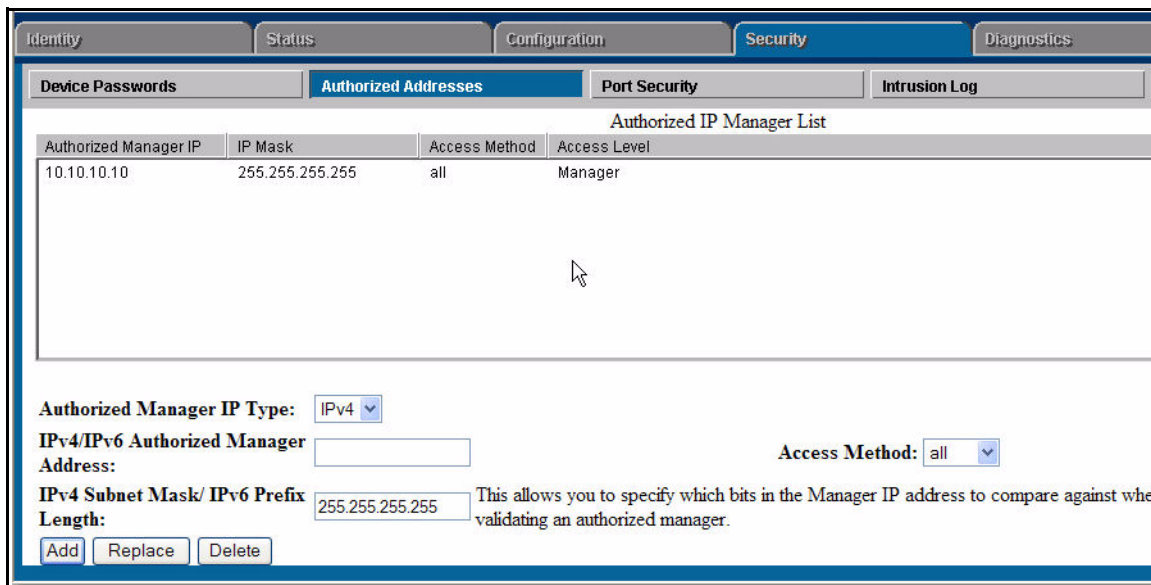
Identity Status Configuration Security Diagnostics

Device Passwords Authorized Addresses Port Security Intrusion Log

Authorized IP Manager List

| Authorized Manager IP | IP Mask | Access Method | Access Level |
|---|---|---|---|
| 10.10.10.10 | 255.255.255.255 | all | Manager |

Authorized Manager IP Type: IPv4

IPv4/IPv6 Authorized Manager Address:

Access Method: all

IPv4 Subnet Mask/ IPv6 Prefix Length: 255.255.255.255 This allows you to specify which bits in the Manager IP address to compare against whe validating an authorized manager.

Add Replace Delete